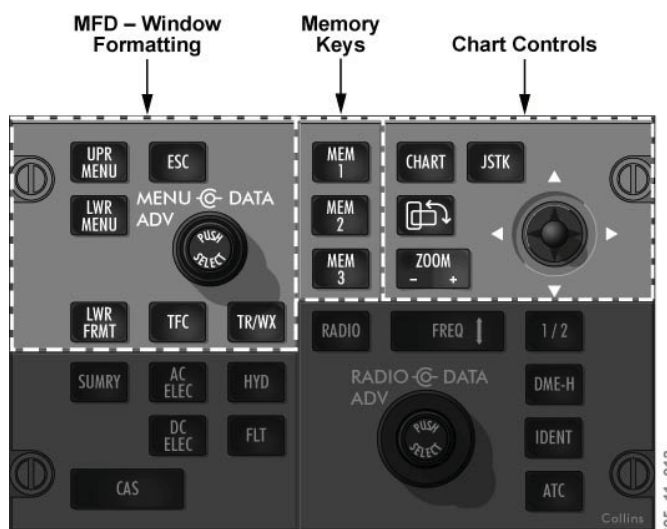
MFD – Window Formatting

Memory Keys

Chart Controls

UPR MENU

ESC

LWR MENU

MENU DATA ADV

PUSH SELECT

LWR FRMT

TFC

TR/WX

MEM 1

MEM 2

MEM 3

CHART

JSTK

ZOOM
– +

RADIO

FREQ

1/2

SUMRY

AC ELEC

HYD

DC ELEC

FLT

CAS

RADIO DATA ADV

PUSH SELECT

DME-H

IDENT

ATC

Collins

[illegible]